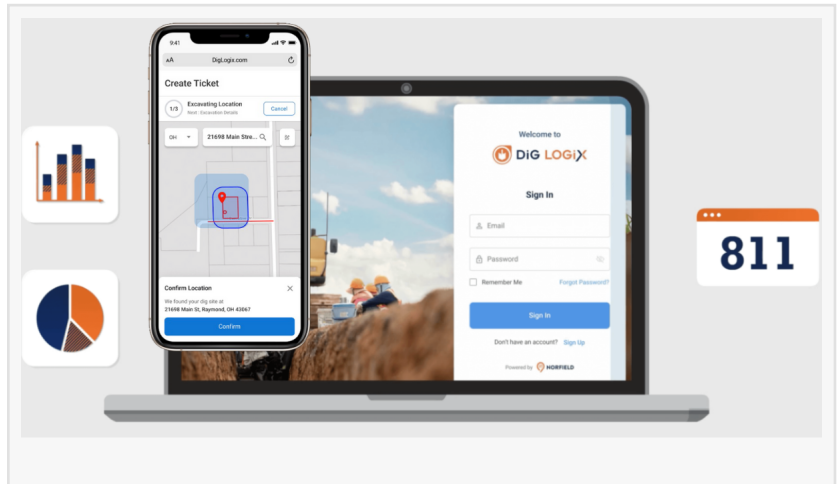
9:41

AA DigLogix.com

Create Ticket

1/3 Excavating Location
Next: Excavation Details

Cancel

OH

21698 Main Stre...

Confirm Location

We found your dig site at
21698 Main St, Raymond, OH 43067

Confirm

Welcome to

DiG LOGiX

Sign In

Email

Password

Remember Me

Forgot Password?

Sign In

Don't have an account? Sign Up

Powered by NORFIELD

811